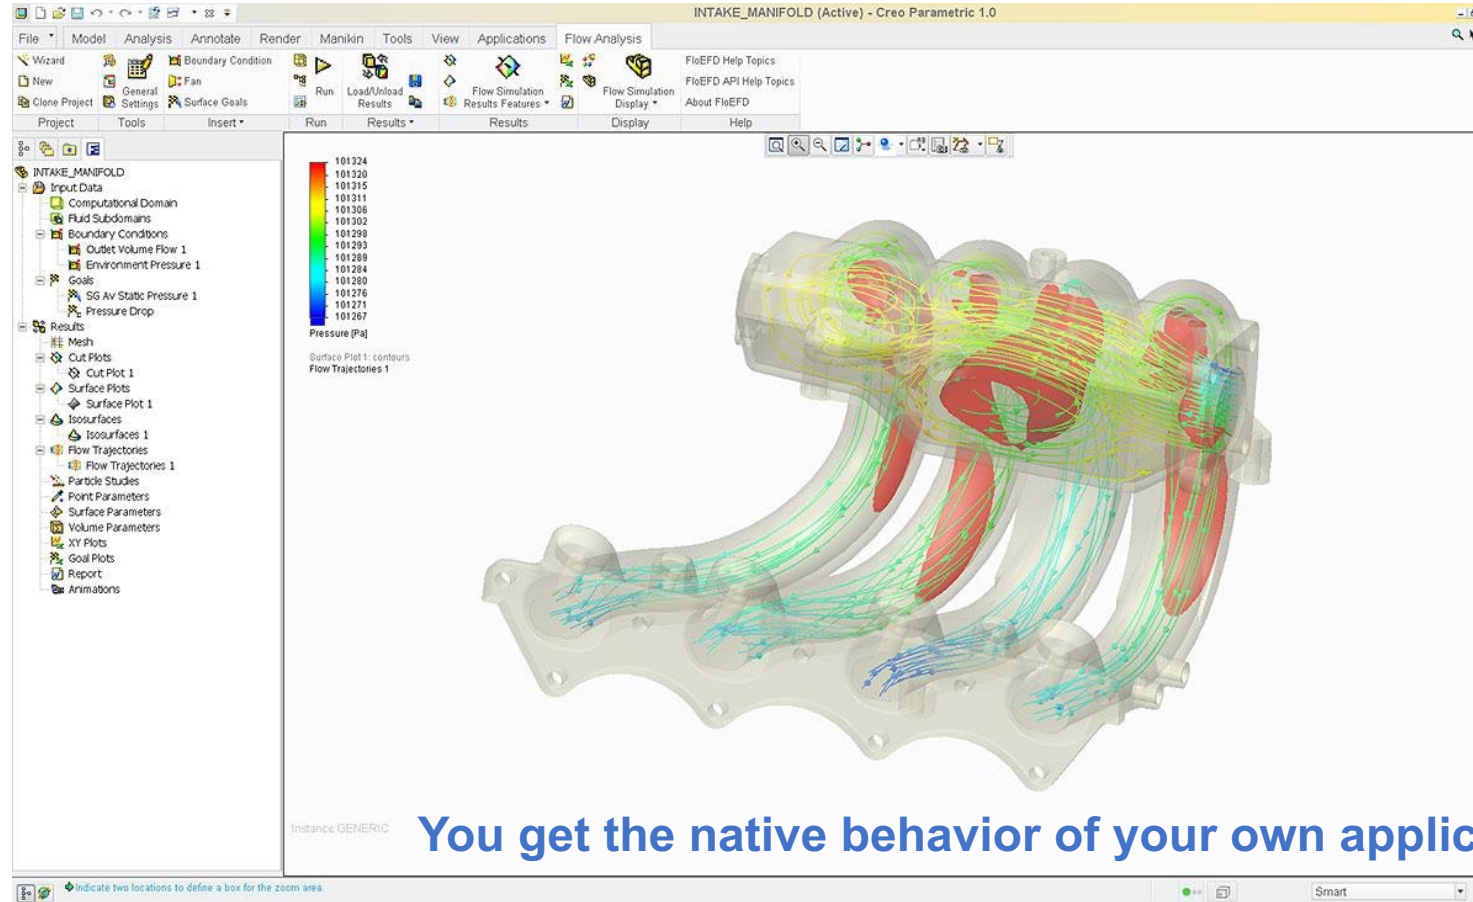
INTAKE_MANIFOLD (Active) - Creo Parametric 1.0

File Model Analysis Annotate Render Manikin Tools View Applications Flow Analysis

Wizard
New
Clone Project
General Settings
Boundary Condition
Fan
Surface Goals
Run
Load/Unload Results
Flow Simulation Results Features
Flow Simulation Display
FloEFD Help Topics
FloEFD API Help Topics
About FloEFD

Project Tools Insert Run Results Results Display Help

INTAKE_MANIFOLD
Input Data
Computational Domain
Fluid Subdomains
Boundary Conditions
Outlet Volume Flow 1
Environment Pressure 1
Goals
SG Av Static Pressure 1
Pressure Drop
Results
Mesh
Cut Plots
Cut Plot 1
Surface Plots
Surface Plot 1
Isosurfaces
Isosurfaces 1
Flow Trajectories
Flow Trajectories 1
Particle Studies
Point Parameters
Surface Parameters
Volume Parameters
XY Plots
Goal Plots
Report
Animations

101324
101320
101315
101311
101306
101302
101298
101293
101289
101284
101280
101276
101271
101267
Pressure [Pa]

Surface Plot 1: contours
Flow Trajectories 1

Instance GENERIC

You get the native behavior of your own applic

Indicate two locations to define a box for the zoom area.

Smart